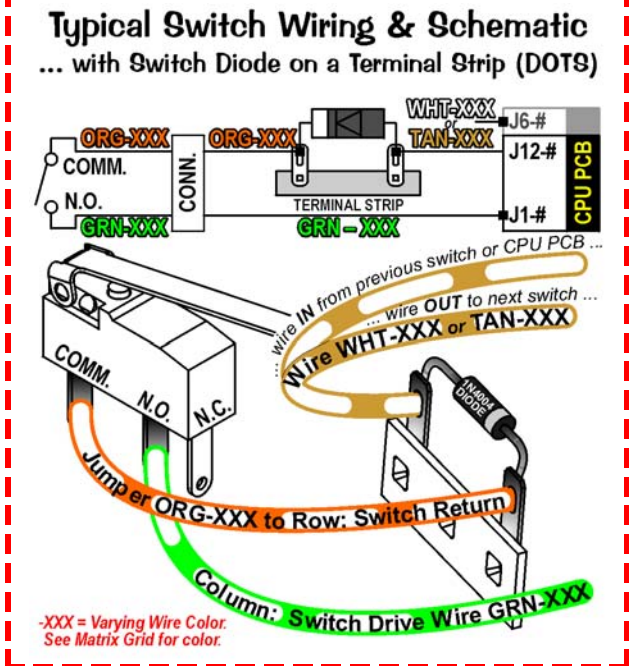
Typical Switch Wiring & Schematic
... with Switch Diode on a Terminal Strip (DOTS)

ORG-XXX
COMM.
N.O.
GRN-XXX
CONN.
ORG-XXX
TERMINAL STRIP
GRN – XXX
WHT-XXX
or
TAN-XXX
J6-#
J12-#
J1-#
CPU PCB

... wire IN from previous switch or CPU PCB ...
... wire OUT to next switch ...
Wire WHT-XXX or TAN-XXX
1N4004 DIODE
COMM.
N.O.
N.C.
Jumper ORG-XXX to Row: Switch Return
Column: Switch Drive Wire GRN-XXX

-XXX = Varying Wire Color.
See Matrix Grid for color.